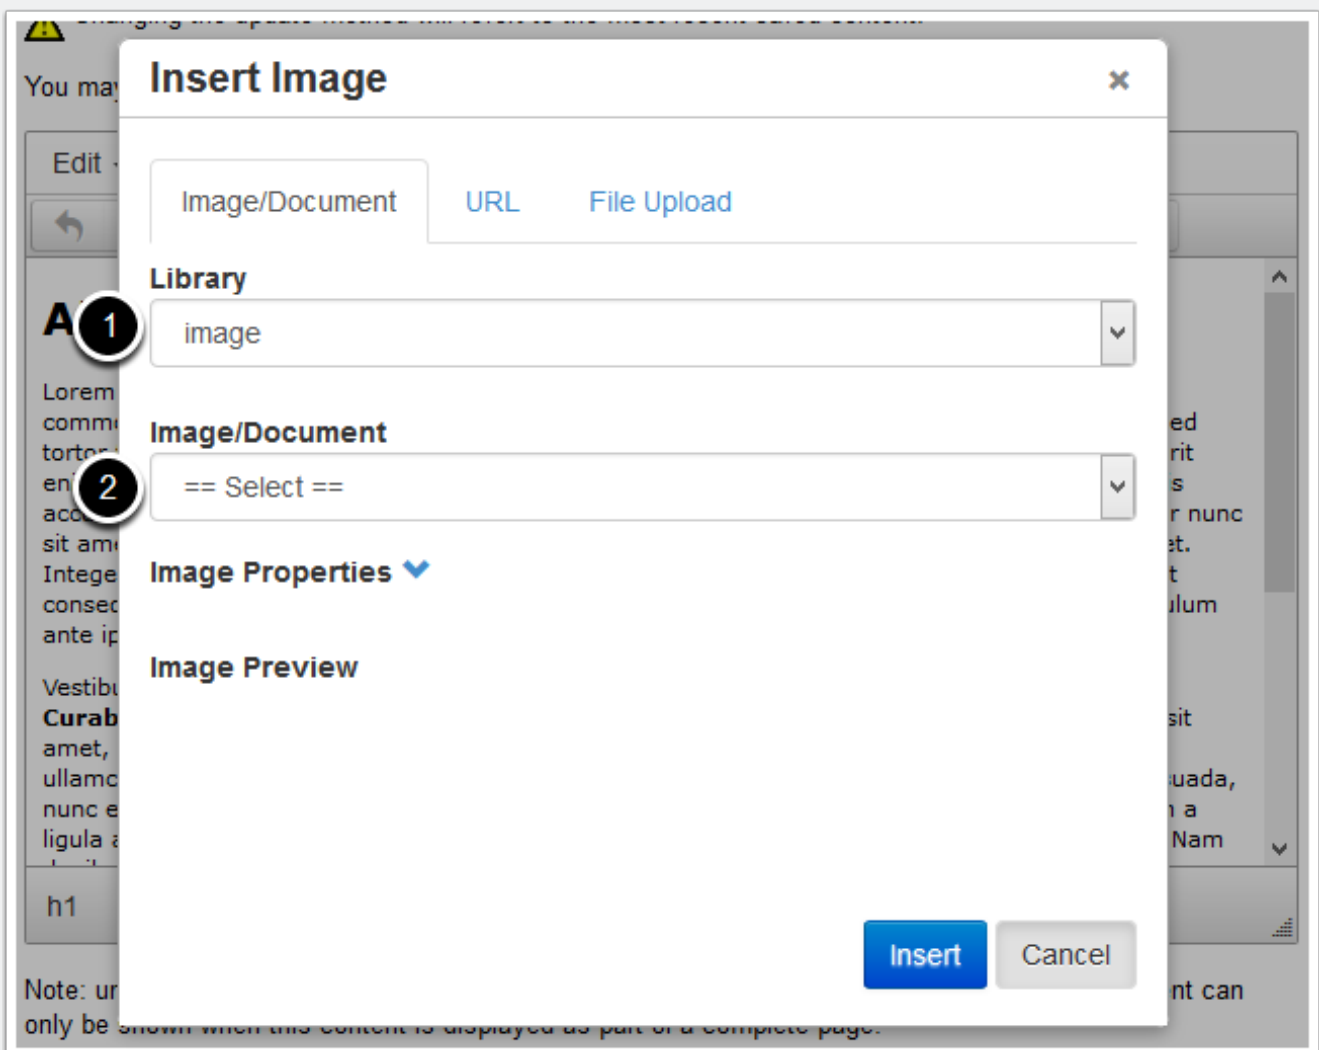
You may

Edit

A

Lorem comm tortor en acc sit am Intege consec ante ip

ed rit s r nunc et. t ulum

Vestibu Curab amet, ullamc nunc e ligula

sit uada, a Nam

h1

Note: ur only be

nt can

Insert Image ×

Image/Document URL File Upload

Library

1

image

Image/Document

2

== Select ==

Image Properties

Image Preview

Insert Cancel